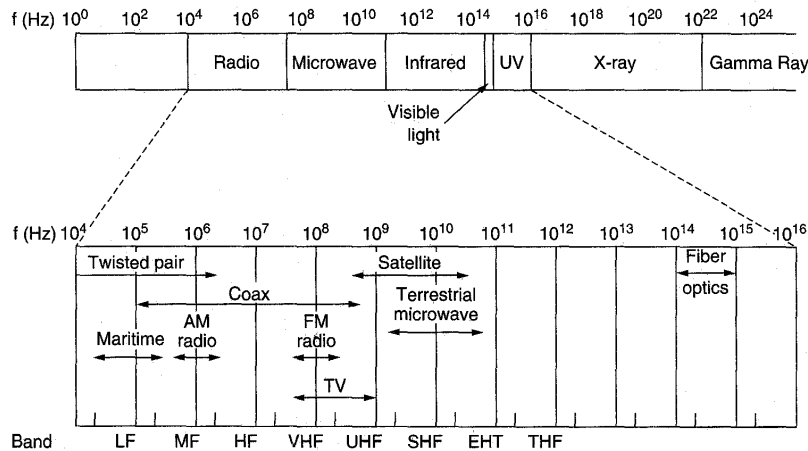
f (Hz) $10^0$ $10^2$ $10^4$ $10^6$ $10^8$ $10^{10}$ $10^{12}$ $10^{14}$ $10^{16}$ $10^{18}$ $10^{20}$ $10^{22}$ $10^{24}$

Radio Microwave Infrared UV X-ray Gamma Ray

Visible light

f (Hz) $10^4$ $10^5$ $10^6$ $10^7$ $10^8$ $10^9$ $10^{10}$ $10^{11}$ $10^{12}$ $10^{13}$ $10^{14}$ $10^{15}$ $10^{16}$

Twisted pair

Satellite

Fiber optics

Coax

Terrestrial microwave

Maritime

AM radio

FM radio

TV

Band LF MF HF VHF UHF SHF EHT THF